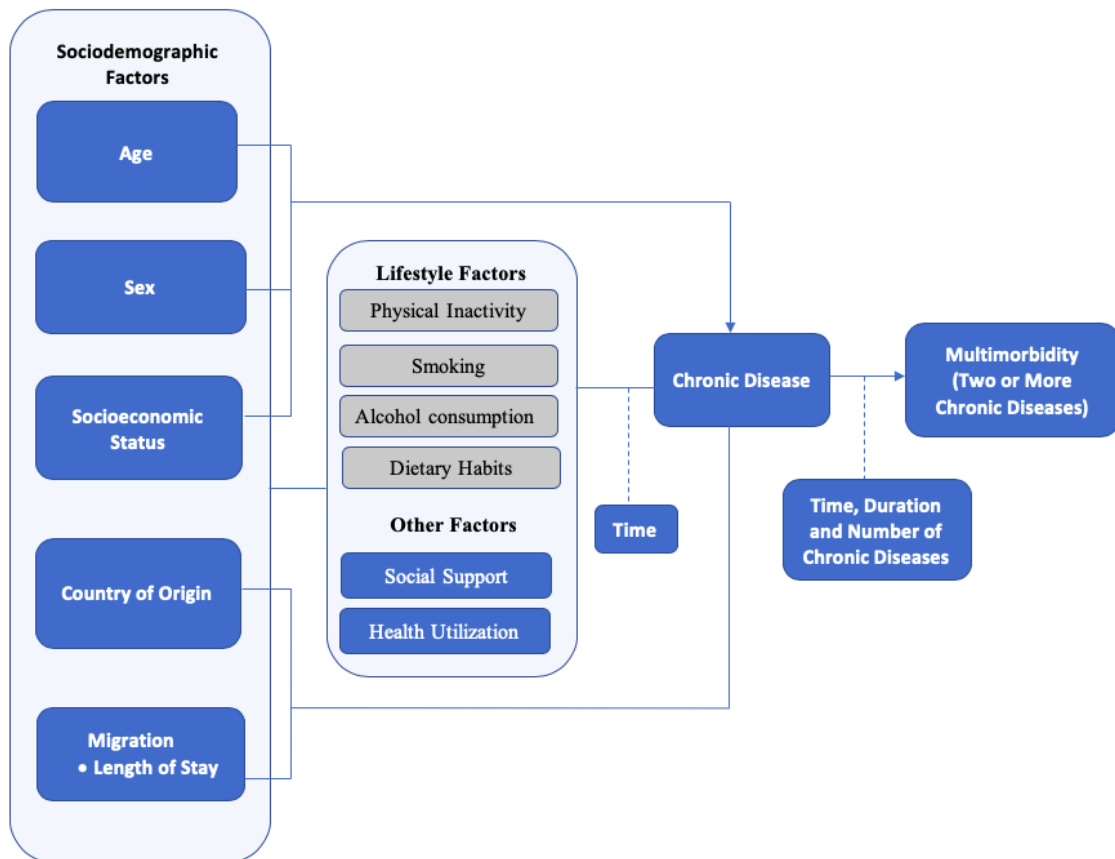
Sociodemographic Factors

Age

Sex

Socioeconomic Status

Country of Origin

Migration
• Length of Stay

Lifestyle Factors

Physical Inactivity

Smoking

Alcohol consumption

Dietary Habits

Other Factors

Social Support

Health Utilization

Time

Chronic Disease

Multimorbidity (Two or More Chronic Diseases)

Time, Duration and Number of Chronic Diseases